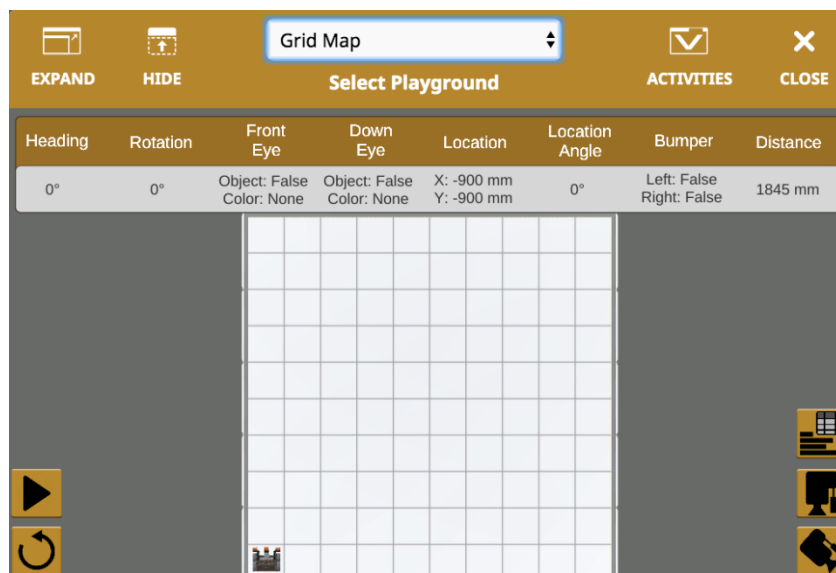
EXPAND HIDE Grid Map Select Playground ACTIVITIES CLOSE

| Heading | Rotation | Front Eye | Down Eye | Location | Location Angle | Bumper | Distance |
|---|---|---|---|---|---|---|---|
| 0° | 0° | Object: False Color: None | Object: False Color: None | X: -900 mm Y: -900 mm | 0° | Left: False Right: False | 1845 mm |